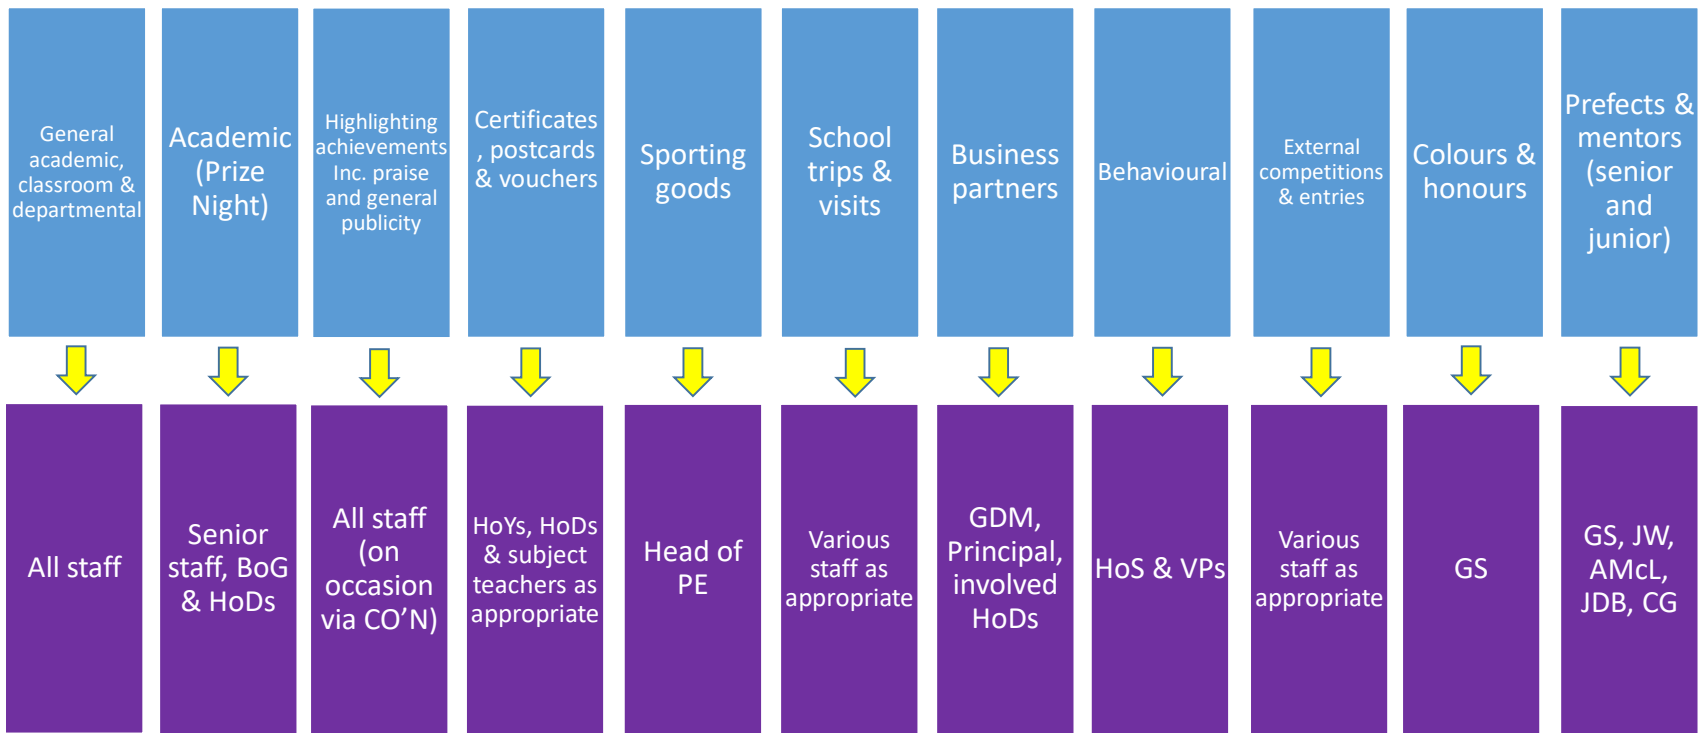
General academic, classroom & departmental

All staff

Academic (Prize Night)

Senior staff, BoG & HoDs

Highlighting achievements Inc. praise and general publicity

All staff (on occasion via CO'N)

Certificates, postcards & vouchers

HoYs, HoDs & subject teachers as appropriate

Sporting goods

Head of PE

School trips & visits

Various staff as appropriate

Business partners

GDM, Principal, involved HoDs

Behavioural

HoS & VPs

External competitions & entries

Various staff as appropriate

Colours & honours

GS

Prefects & mentors (senior and junior)

GS, JW, AMcL, JDB, CG